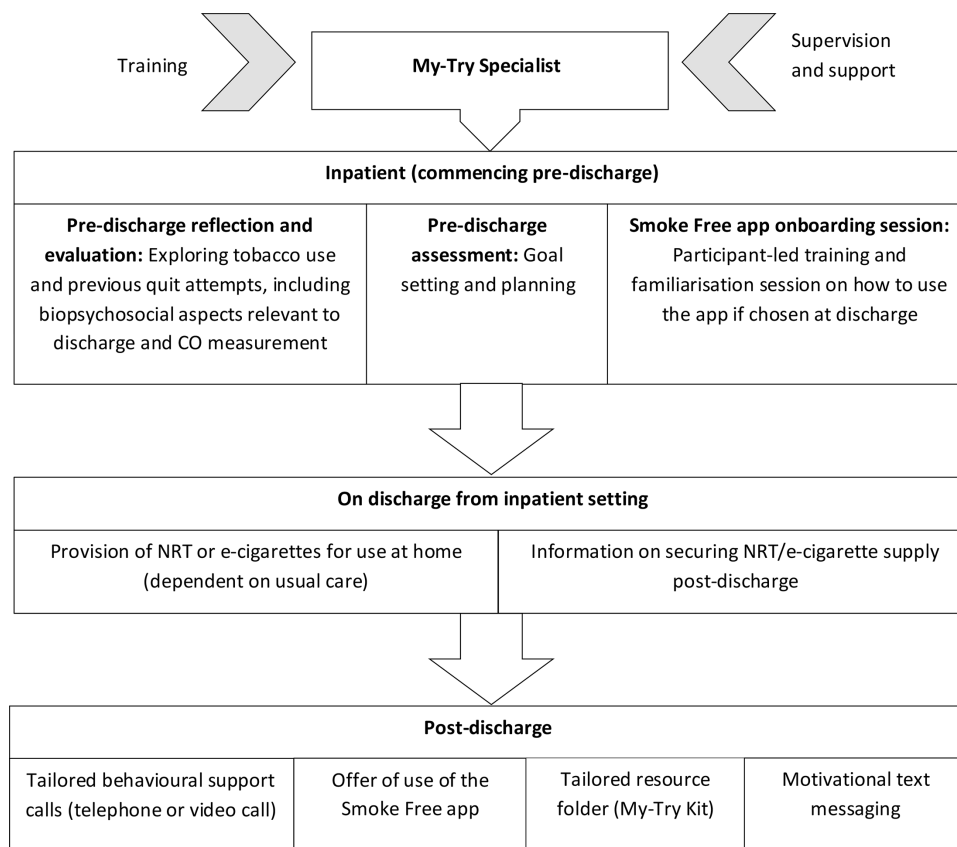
Training

My-Try Specialist

Supervision and support

Inpatient (commencing pre-discharge)

| Pre-discharge reflection and evaluation: Exploring tobacco use and previous quit attempts, including biopsychosocial aspects relevant to discharge and CO measurement | Pre-discharge assessment: Goal setting and planning | Smoke Free app onboarding session: Participant-led training and familiarisation session on how to use the app if chosen at discharge |
|---|---|---|

On discharge from inpatient setting

| Provision of NRT or e-cigarettes for use at home (dependent on usual care) | Information on securing NRT/e-cigarette supply post-discharge |
|---|---|

Post-discharge

| Tailored behavioural support calls (telephone or video call) | Offer of use of the Smoke Free app | Tailored resource folder (My-Try Kit) | Motivational text messaging |
|---|---|---|---|